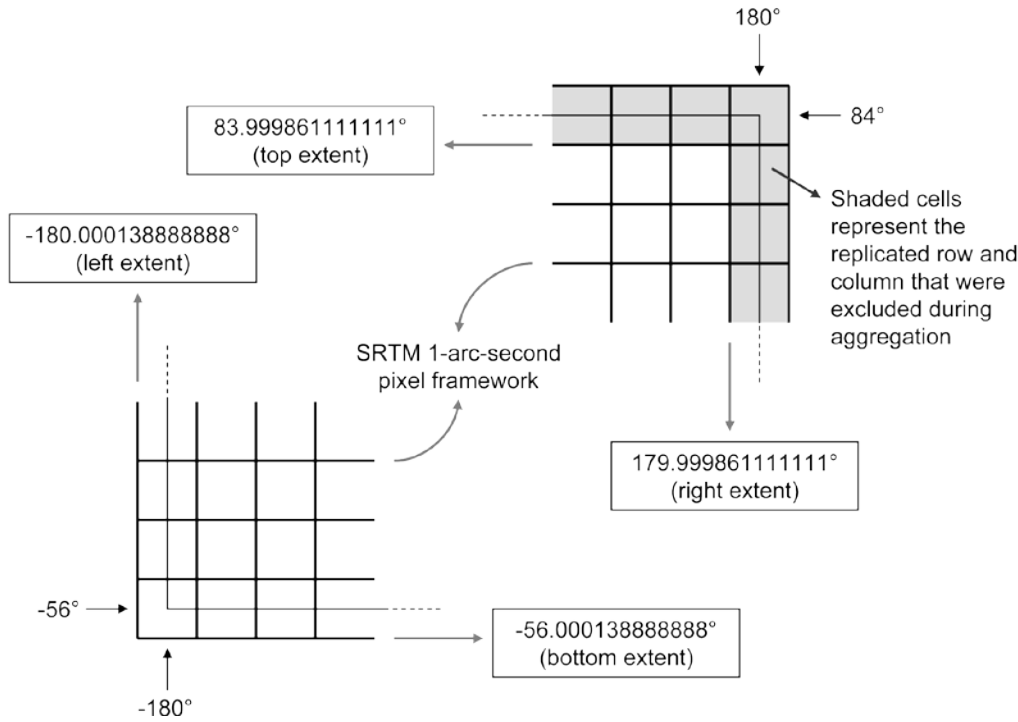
180°

84°

83.999861111111°
(top extent)

Shaded cells represent the replicated row and column that were excluded during aggregation

-180.000138888888°
(left extent)

SRTM 1-arc-second pixel framework

179.999861111111°
(right extent)

-56°

-56.000138888888°
(bottom extent)

-180°